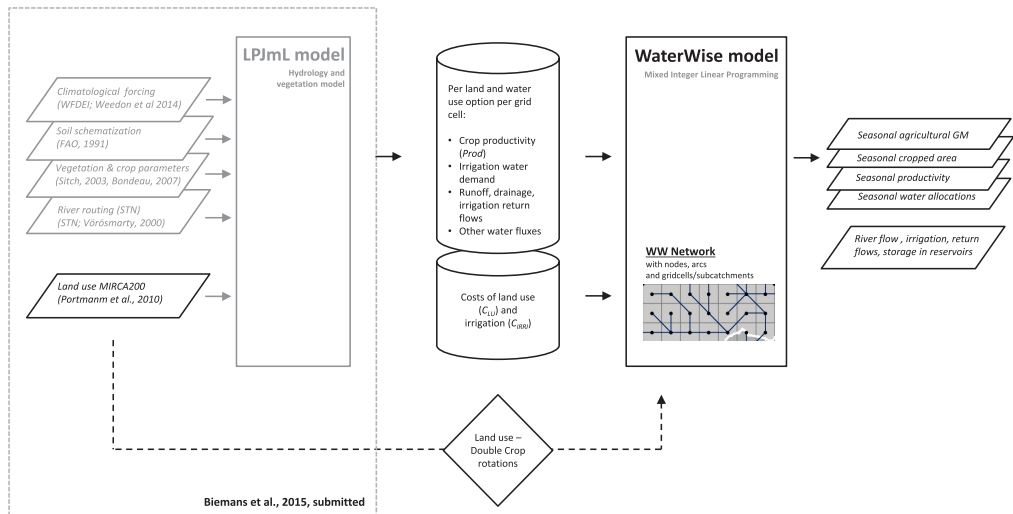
Climatological forcing (WFDEI; Weedon et al 2014)

Soil schematization (FAO, 1991)

Vegetation & crop parameters (Sitch, 2003, Bondeau, 2007)

River routing (STN) (STN; Vörösmarty, 2000)

Land use MIRCA200 (Portmanm et al., 2010)

LPJmL model
Hydrology and vegetation model

Biemans et al., 2015, submitted

Per land and water use option per grid cell:

• Crop productivity (Prod)
• Irrigation water demand
• Runoff, drainage, irrigation return flows
• Other water fluxes

Costs of land use ($C_{LU}$) and irrigation ($C_{IRRI}$)

Land use – Double Crop rotations

WaterWise model
Mixed Integer Linear Programming

WW Network
with nodes, arcs and gridcells/subcatchments

Seasonal agricultural GM

Seasonal cropped area

Seasonal productivity

Seasonal water allocations

River flow , irrigation, return flows, storage in reservoirs